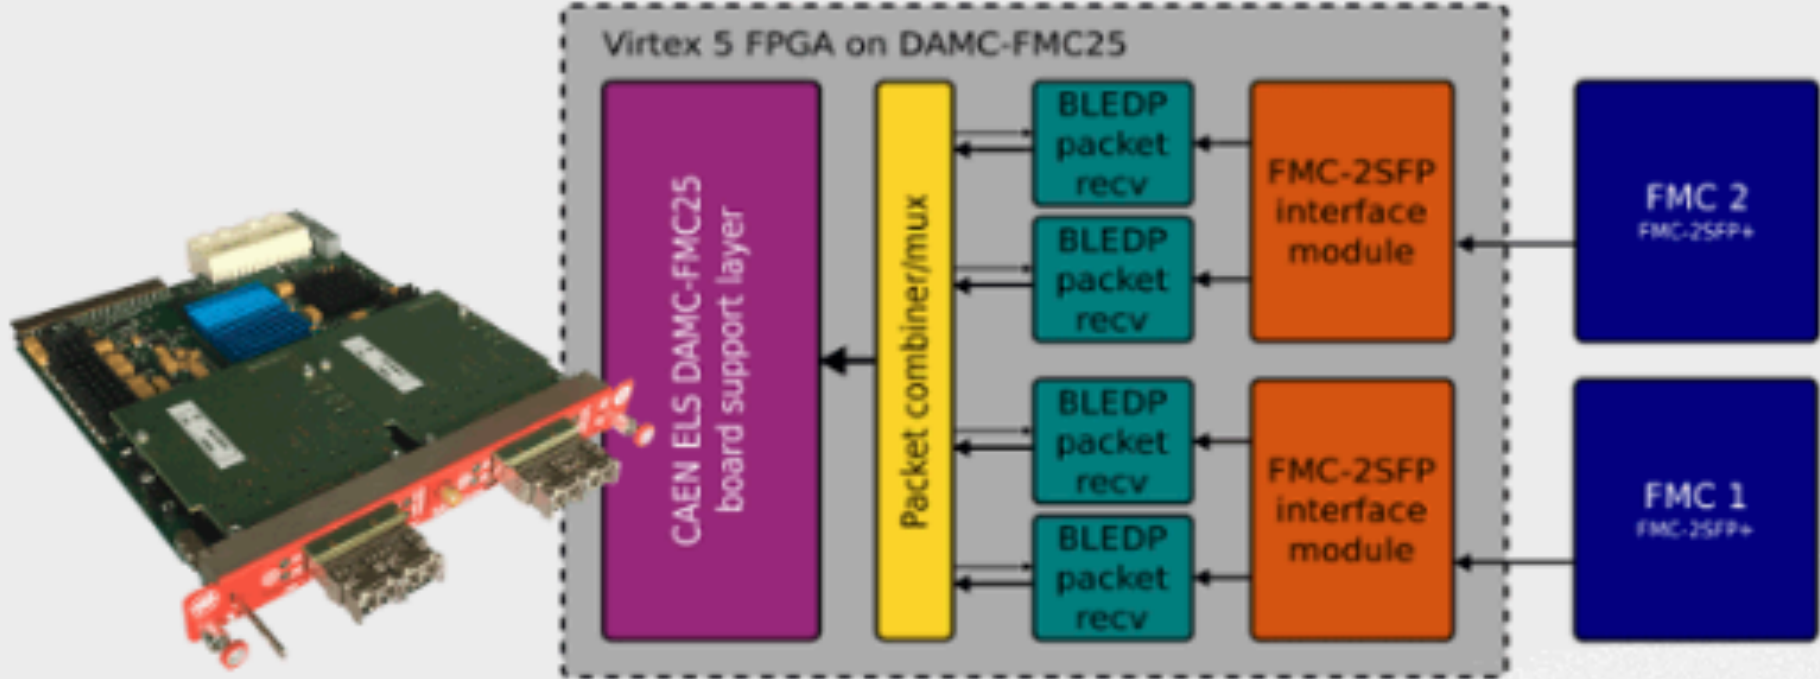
Virtex 5 FPGA on DAMC-FMC25

CAEN ELS DAMC-FMC25 board support layer

Packet combiner/mux

BLEDP packet recv

BLEDP packet recv

BLEDP packet recv

BLEDP packet recv

FMC-2SFP interface module

FMC-2SFP interface module

FMC 2
FMC-2SFP+

FMC 1
FMC-2SFP+